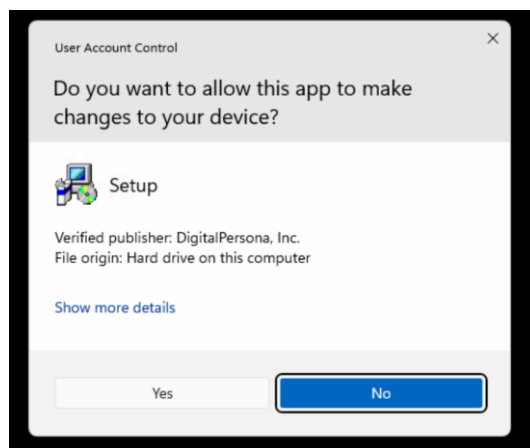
User Account Control

×

Do you want to allow this app to make changes to your device?

Setup

Verified publisher: DigitalPersona, Inc.
File origin: Hard drive on this computer

Show more details

Yes

No